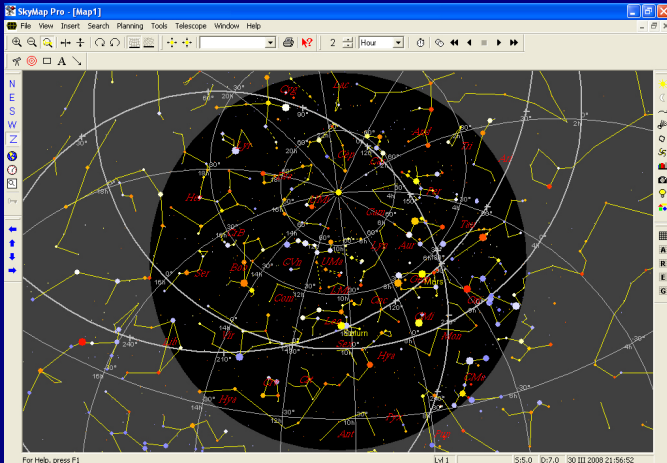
SkyMap Pro - [Map1]

File View Insert Search Planning Tools Telescope Window Help

2 Hour

N
E
S
W
Z

A
R
E
G

Lyr
Aql
Her
CrB
Boo
CVn
UMa
Lyn
Cnc
Leo
LMi
Cam
Per
Aur
Gem
Mars
Saturn
Sex
Hya
Crt
CMi
Ori
Tau
Vir
Com
Ser
Dra
UMi
Cep
Cas
And
Mon
Crv
Lib

For Help, press F1 | Lvl 1 | 5:5.0 | D:7.0 | 30 III 2008 21:56:52